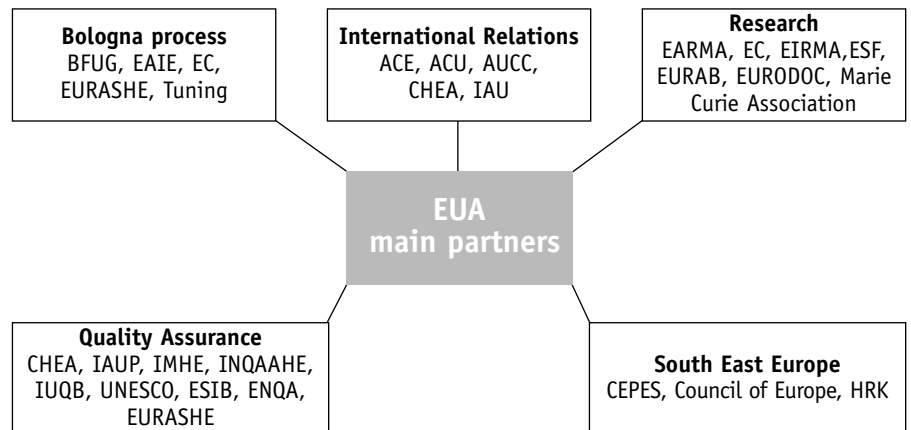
**Bologna process**
BFUG, EAIE, EC, EURASHE, Tuning

**International Relations**
ACE, ACU, AUCC, CHEA, IAU

**Research**
EARMA, EC, EIRMA,ESF, EURAB, EURODOC, Marie Curie Association

EUA
main partners

**Quality Assurance**
CHEA, IAUP, IMHE, INQAAHE, IUQB, UNESCO, ESIB, ENQA, EURASHE

**South East Europe**
CEPES, Council of Europe, HRK